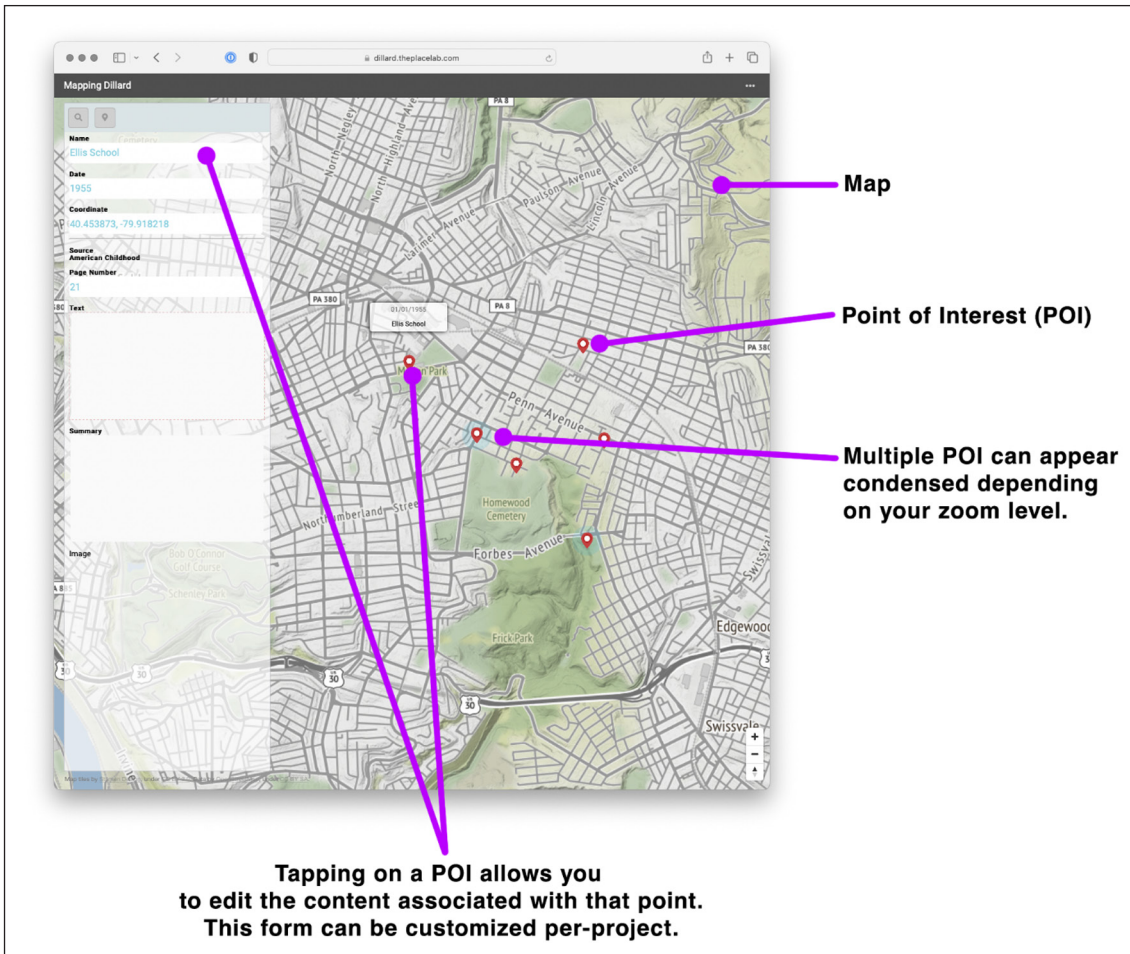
dillard.theplacelab.com

Mapping Dillard

•••

Name
Ellis School

Date
1955

Coordinate
40.453873, -79.918218

Source
American Childhood

Page Number
21

Text

Summary

Image

PA 8

North Negley

North Highland Avenue

Paulson Avenue

Larimer Avenue

Lincoln Avenue

PA 380

01/01/1955
Ellis School

PA 8

PA 380

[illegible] Park

Penn Avenue

Homewood Cemetery

Northumberland Street

Forbes Avenue

Bob O'Connor Golf Course

Schenley Park

Frick Park

Edgewood

Swissvale

30

30

30

+
−

Map

Point of Interest (POI)

Multiple POI can appear condensed depending on your zoom level.

Tapping on a POI allows you to edit the content associated with that point. This form can be customized per-project.